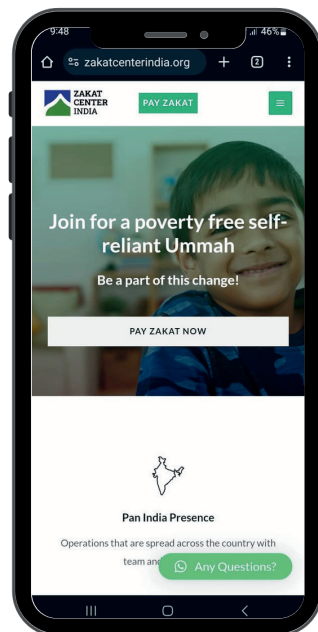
9:48
46%
zakatcenterindia.org
2
ZAKAT CENTER INDIA
PAY ZAKAT
Join for a poverty free self-reliant Ummah
Be a part of this change!
PAY ZAKAT NOW
Pan India Presence
Operations that are spread across the country with team and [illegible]
Any Questions?